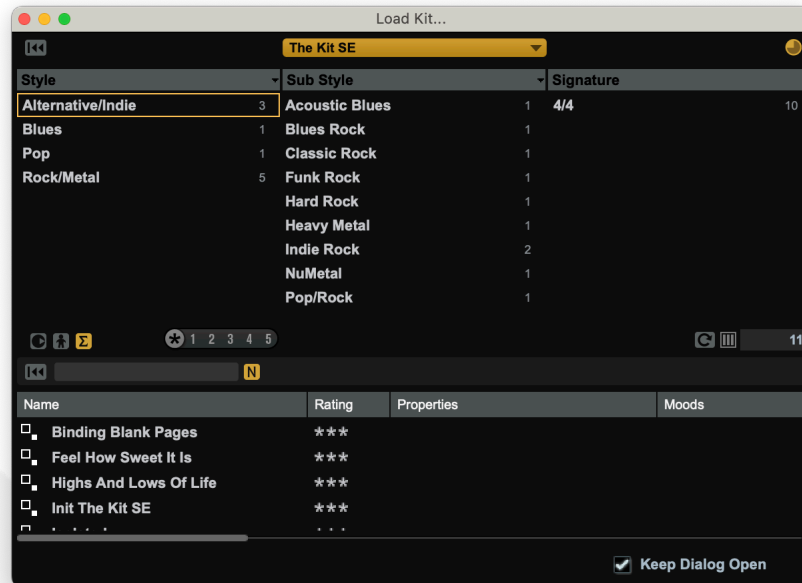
Load Kit...

The Kit SE

| Style | | Sub Style | | Signature | |
|---|---|---|---|---|---|
| Alternative/Indie | 3 | Acoustic Blues | 1 | 4/4 | 10 |
| Blues | 1 | Blues Rock | 1 | | |
| Pop | 1 | Classic Rock | 1 | | |
| Rock/Metal | 5 | Funk Rock | 1 | | |
| | | Hard Rock | 1 | | |
| | | Heavy Metal | 1 | | |
| | | Indie Rock | 2 | | |
| | | NuMetal | 1 | | |
| | | Pop/Rock | 1 | | |

Σ 1 2 3 4 5

11

N

| Name | Rating | Properties | Moods |
|---|---|---|---|
| Binding Blank Pages | \*\*\* | | |
| Feel How Sweet It Is | \*\*\* | | |
| Highs And Lows Of Life | \*\*\* | | |
| Init The Kit SE | \*\*\* | | |
| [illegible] | | | |

Keep Dialog Open